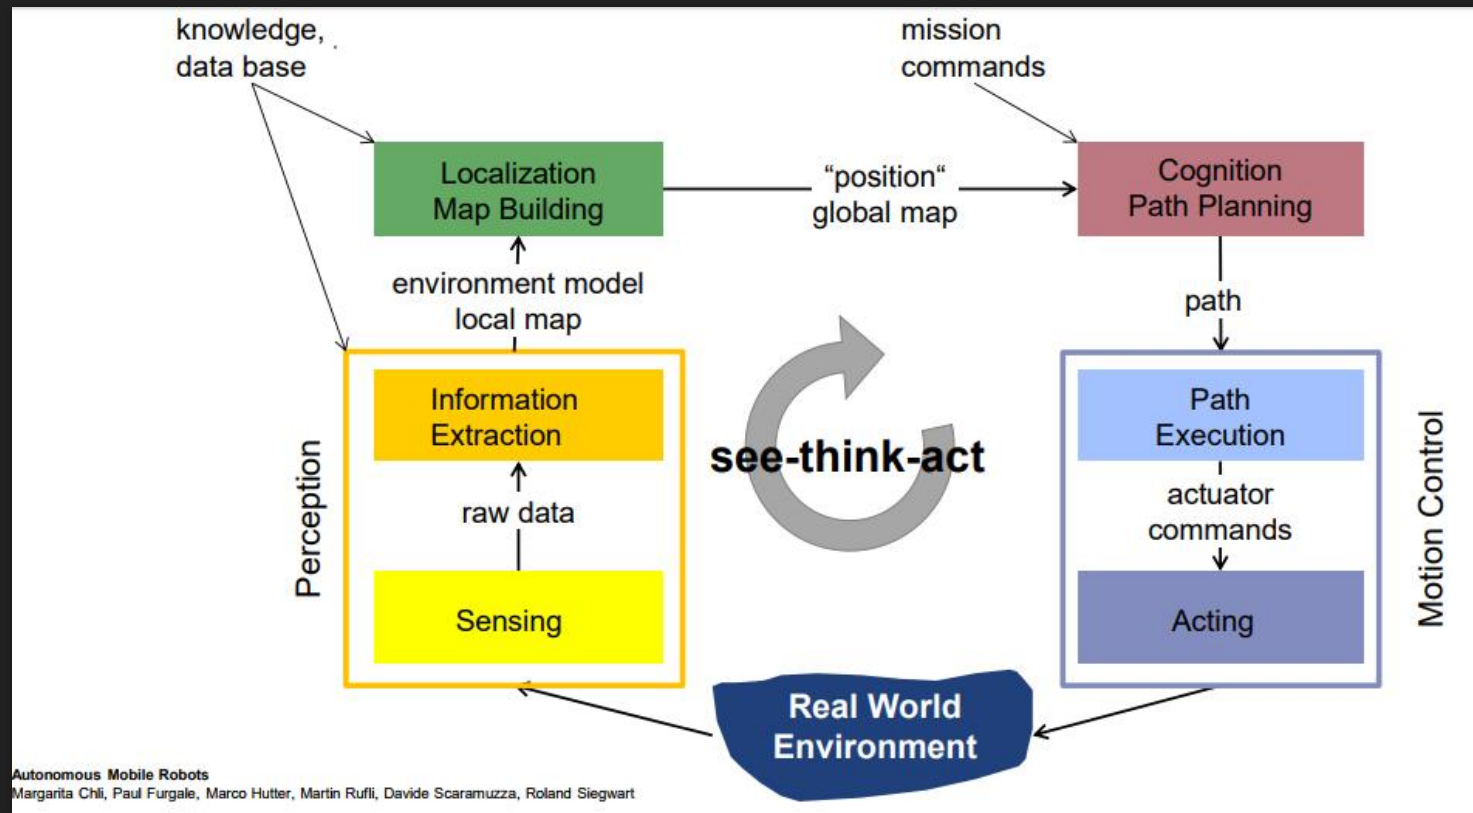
knowledge, data base

mission commands

Localization Map Building

“position“ global map

Cognition Path Planning

environment model local map

path

Information Extraction

see-think-act

Path Execution

Perception

raw data

actuator commands

Motion Control

Sensing

Acting

Real World Environment

Autonomous Mobile Robots
Margarita Chli, Paul Furgale, Marco Hutter, Martin Rufli, Davide Scaramuzza, Roland Siegwart